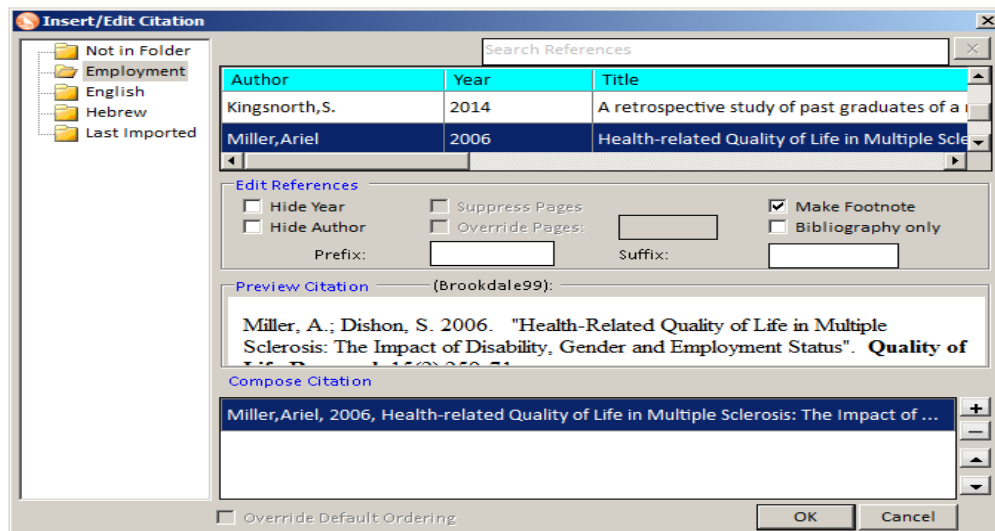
Insert/Edit Citation

Not in Folder
Employment
English
Hebrew
Last Imported

Search References

| Author | Year | Title |
|---|---|---|
| Kingsnorth,S. | 2014 | A retrospective study of past graduates of a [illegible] |
| Miller,Ariel | 2006 | Health-related Quality of Life in Multiple Scle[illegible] |

Edit References
Hide Year
Hide Author
Suppress Pages
Override Pages:
Make Footnote
Bibliography only
Prefix:
Suffix:

Preview Citation (Brookdale99):

Miller, A.; Dishon, S. 2006. "Health-Related Quality of Life in Multiple Sclerosis: The Impact of Disability, Gender and Employment Status". **Quality of** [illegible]

Compose Citation

Miller,Ariel, 2006, Health-related Quality of Life in Multiple Sclerosis: The Impact of ...

Override Default Ordering

OK
Cancel